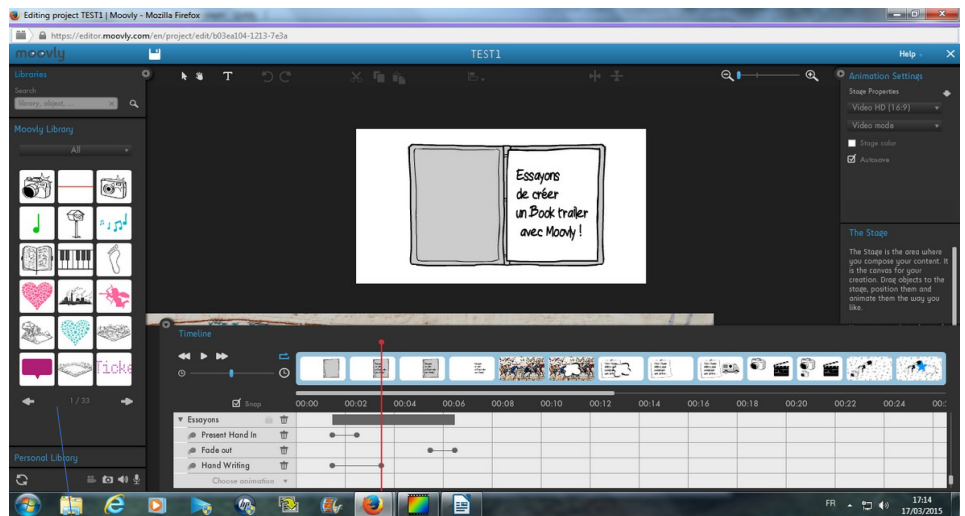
Editing project TEST1 | Moovly - Mozilla Firefox

https://editor.moovly.com/en/project/edit/b03ea104-1213-7e3a

moovly

TEST1

Help

Libraries

Search

library, object...

Moovly Library

All

Ticke

1 / 33

Personal Library

Essayons de créer un Book trailer avec Moovly !

Animation Settings

Stage Properties

Video HD (16:9)

Video mode

Stage color

Autosave

The Stage

The Stage is the area where you compose your content. It is the canvas for your creation. Drag objects to the stage, position them and animate them the way you like.

Timeline

Snap

00:00 00:02 00:04 00:06 00:08 00:10 00:12 00:14 00:16 00:18 00:20 00:22 00:24

Essayons

Present Hand In

Fade out

Hand Writing

Choose animation

FR

17:14
17/03/2015